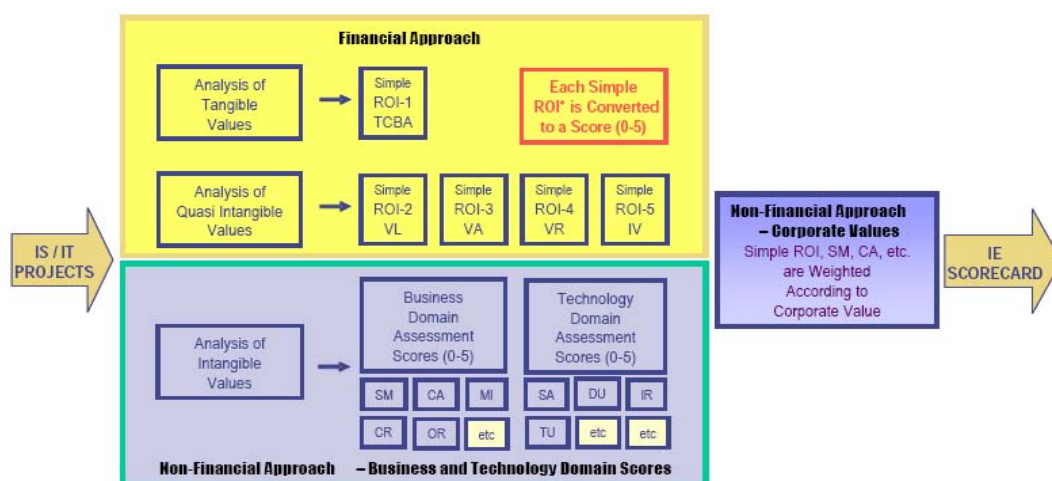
Financial Approach

Analysis of Tangible Values

Simple ROI-1 TCBA

Each Simple ROI* is Converted to a Score (0-5)

Analysis of Quasi Intangible Values

Simple ROI-2 VL

Simple ROI-3 VA

Simple ROI-4 VR

Simple ROI-5 IV

IS / IT PROJECTS

Non-Financial Approach – Corporate Values

Simple ROI, SM, CA, etc. are Weighted According to Corporate Value

IE SCORECARD

Analysis of Intangible Values

Business Domain Assessment Scores (0-5)

Technology Domain Assessment Scores (0-5)

SM

CA

MI

CR

OR

etc

SA

DU

IR

TU

etc

etc

Non-Financial Approach – Business and Technology Domain Scores